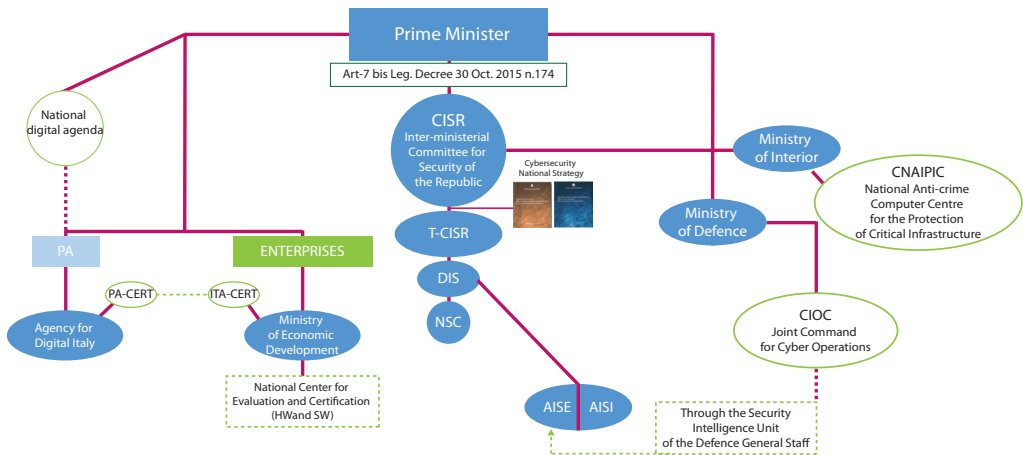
Prime Minister

Art-7 bis Leg. Decree 30 Oct. 2015 n.174

National digital agenda

CISR
Inter-ministerial Committee for Security of the Republic

Cybersecurity National Strategy

Ministry of Interior

CNAIPIC
National Anti-crime Computer Centre for the Protection of Critical Infrastructure

T-CISR

Ministry of Defence

PA

ENTERPRISES

DIS

PA-CERT

ITA-CERT

NSC

Agency for Digital Italy

Ministry of Economic Development

CIOC
Joint Command for Cyber Operations

National Center for Evaluation and Certification (HWand SW)

AISE

AISI

Through the Security Intelligence Unit of the Defence General Staff